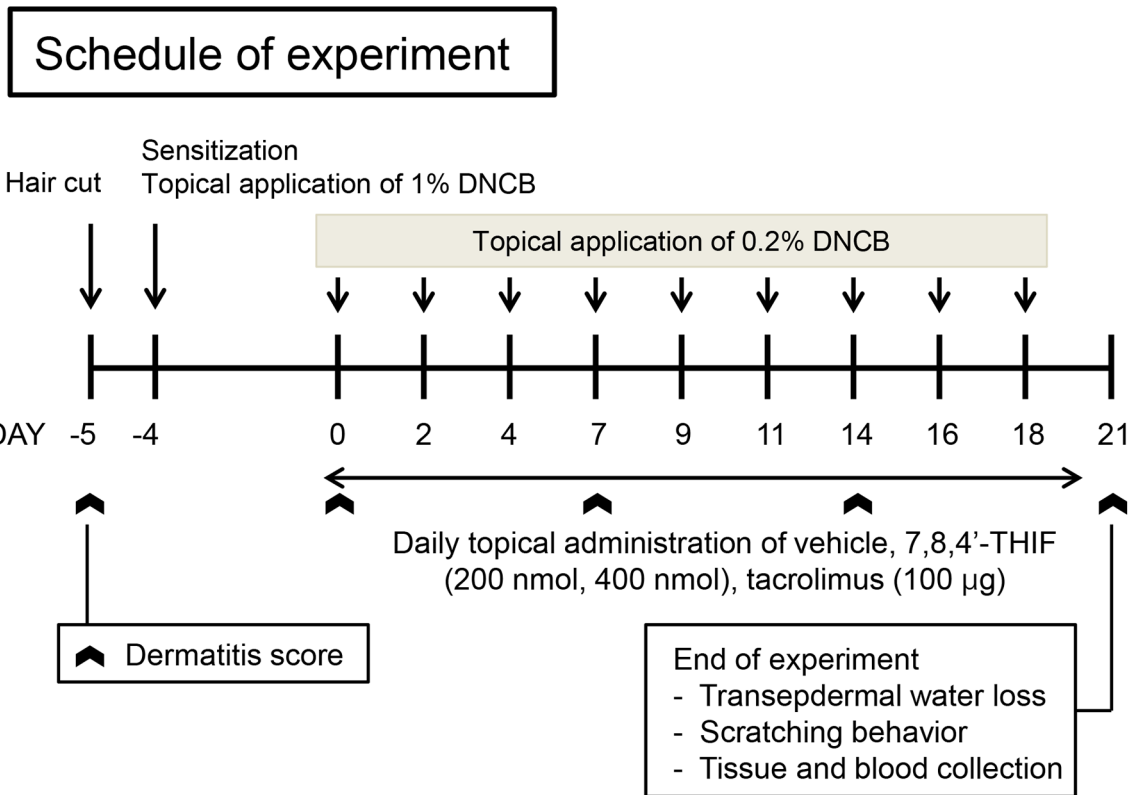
Schedule of experiment

Hair cut

Sensitization
Topical application of 1% DNCB

Topical application of 0.2% DNCB

DAY -5 -4 0 2 4 7 9 11 14 16 18 21

Daily topical administration of vehicle, 7,8,4'-THIF (200 nmol, 400 nmol), tacrolimus (100 μg)

Dermatitis score

End of experiment
- Transepdermal water loss
- Scratching behavior
- Tissue and blood collection